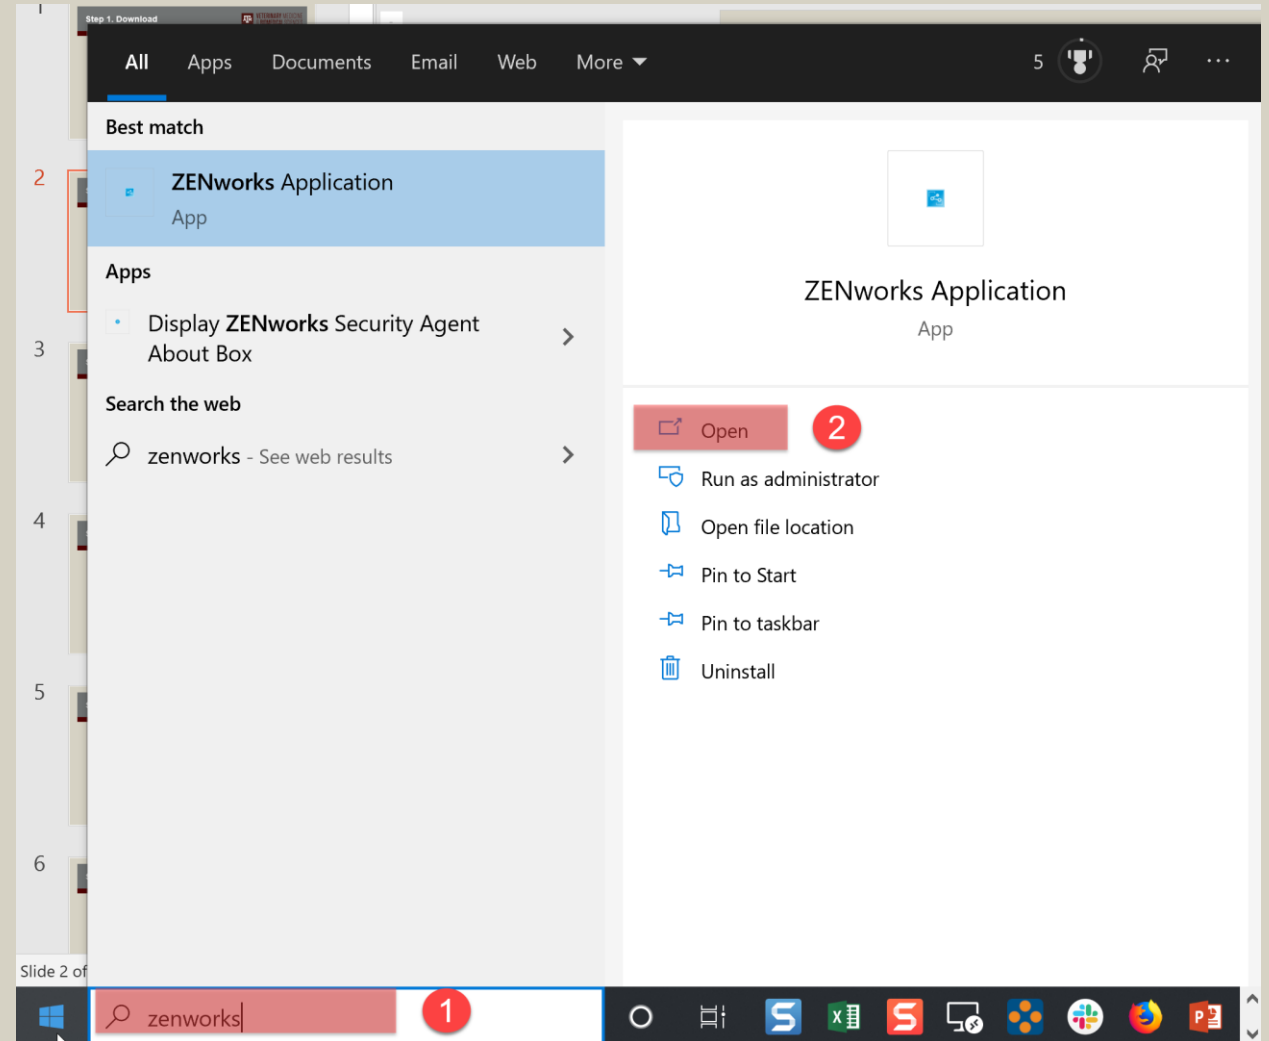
Step 1. Download

All Apps Documents Email Web More

5

Best match

ZENworks Application
App

Apps

Display ZENworks Security Agent About Box

Search the web

zenworks - See web results

ZENworks Application
App

Open 2

Run as administrator

Open file location

Pin to Start

Pin to taskbar

Uninstall

2
3
4
5
6

Slide 2 of

zenworks 1